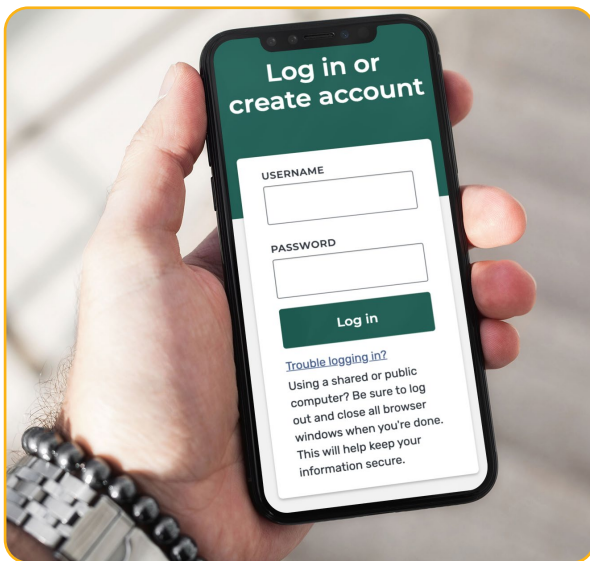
Log in or create account

USERNAME

PASSWORD

Log in

Trouble logging in?

Using a shared or public computer? Be sure to log out and close all browser windows when you're done. This will help keep your information secure.